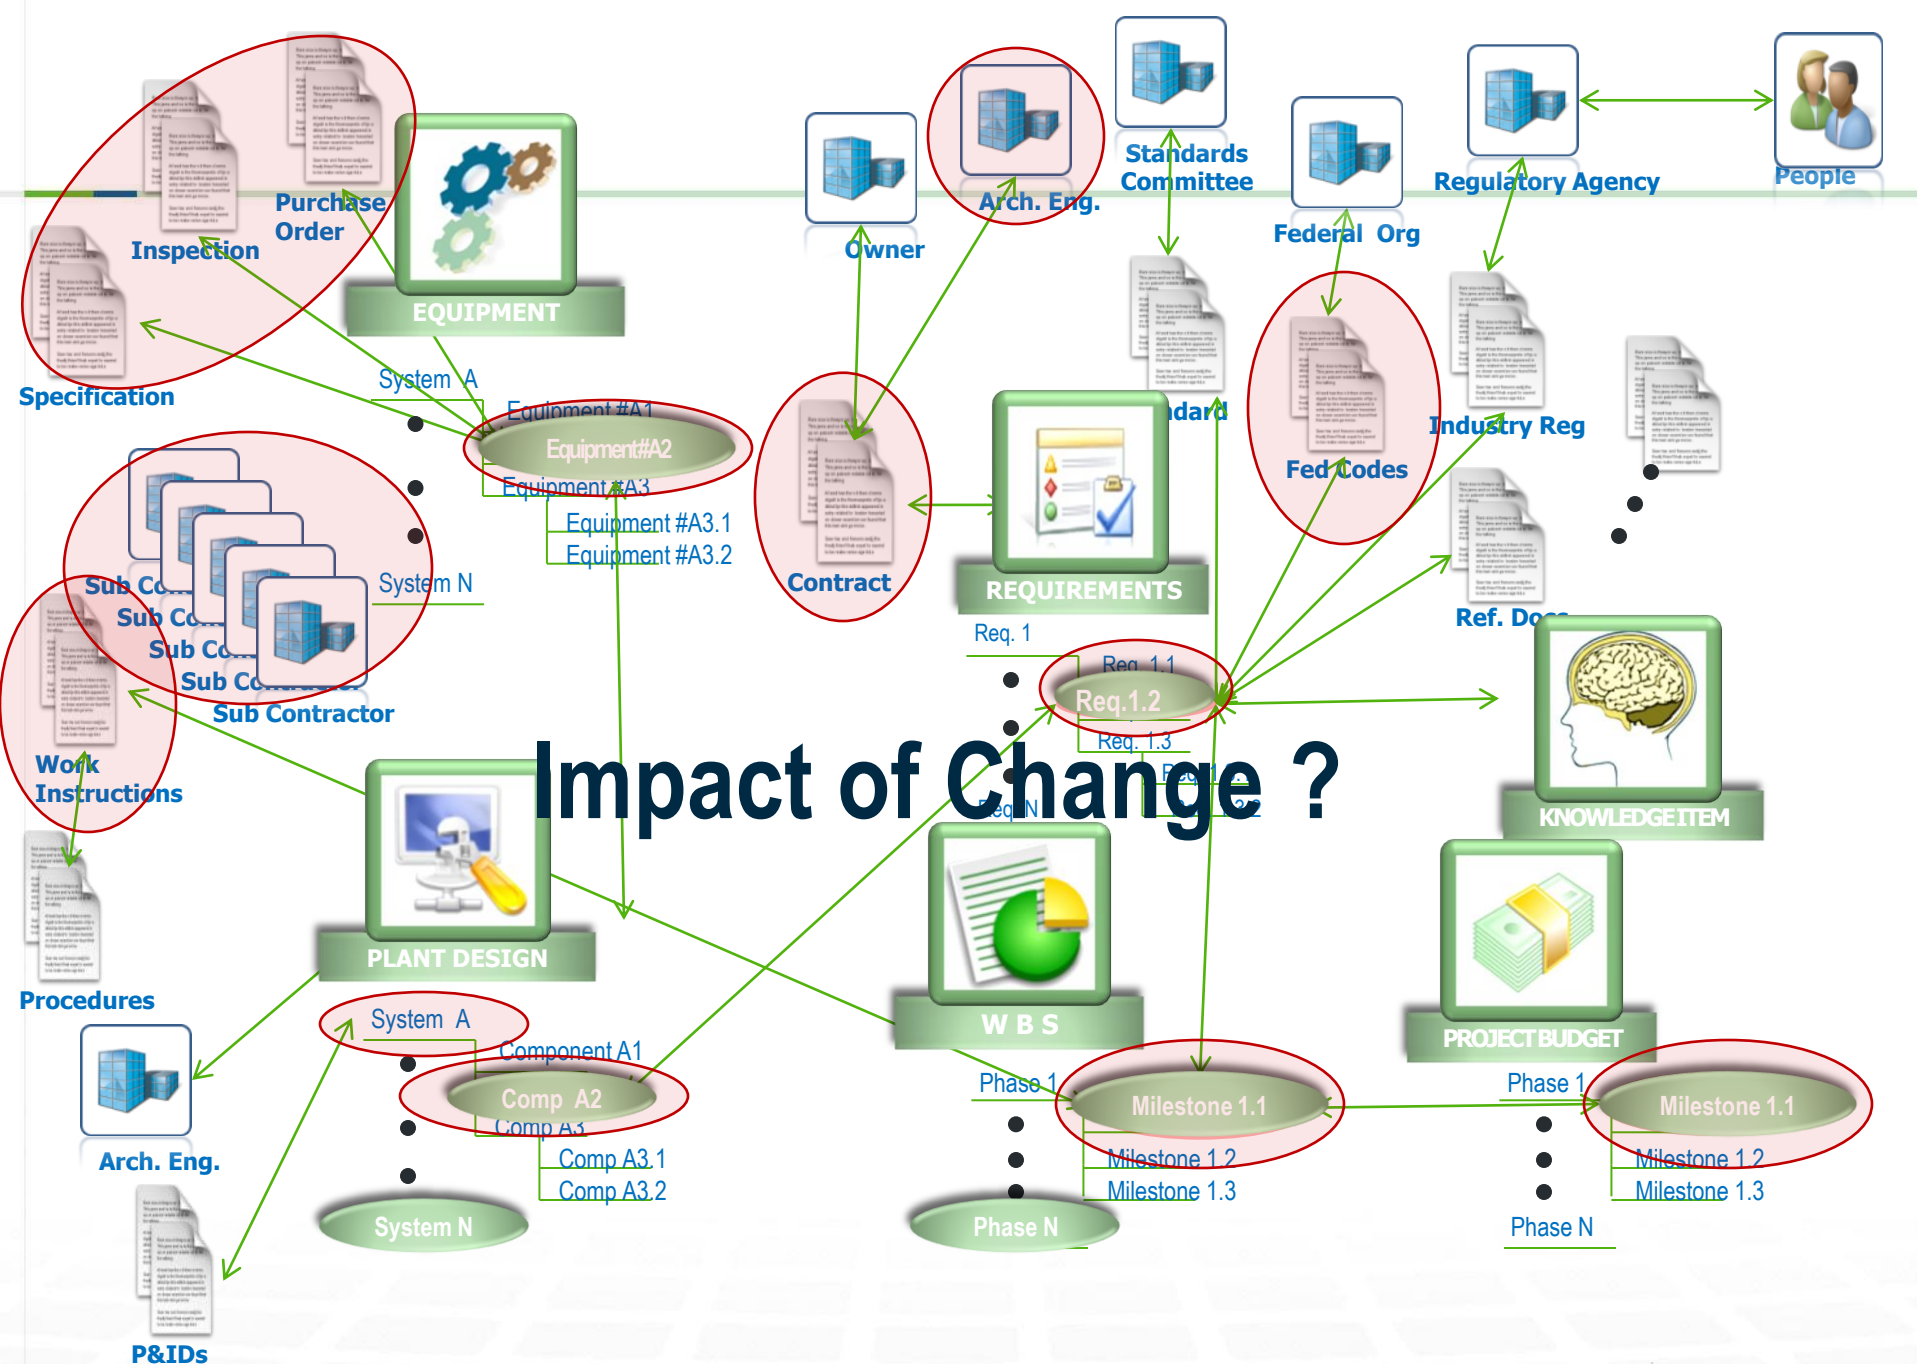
Purchase Order

Inspection

EQUIPMENT

Specification

System A

Equipment #A1

Equipment#A2

Equipment #A3

Equipment #A3.1

Equipment #A3.2

System N

Sub Co

Sub Co

Sub Co

Sub Contractor

Sub Contractor

Work Instructions

Procedures

Owner

Arch. Eng.

Standards Committee

Federal Org

Regulatory Agency

People

Contract

ndard

REQUIREMENTS

Req. 1

Req. 1.1

Req.1.2

Req. 1.3

Req. 2

Req. 2.2

Req N

Fed Codes

Industry Reg

Ref. Docs

KNOWLEDGE ITEM

Impact of Change ?

PLANT DESIGN

System A

Component A1

Comp A2

Comp A3

Comp A3.1

Comp A3.2

System N

Arch. Eng.

P&IDs

W B S

Phase 1

Milestone 1.1

Milestone 1.2

Milestone 1.3

Phase N

PROJECT BUDGET

Phase 1

Milestone 1.1

Milestone 1.2

Milestone 1.3

Phase N